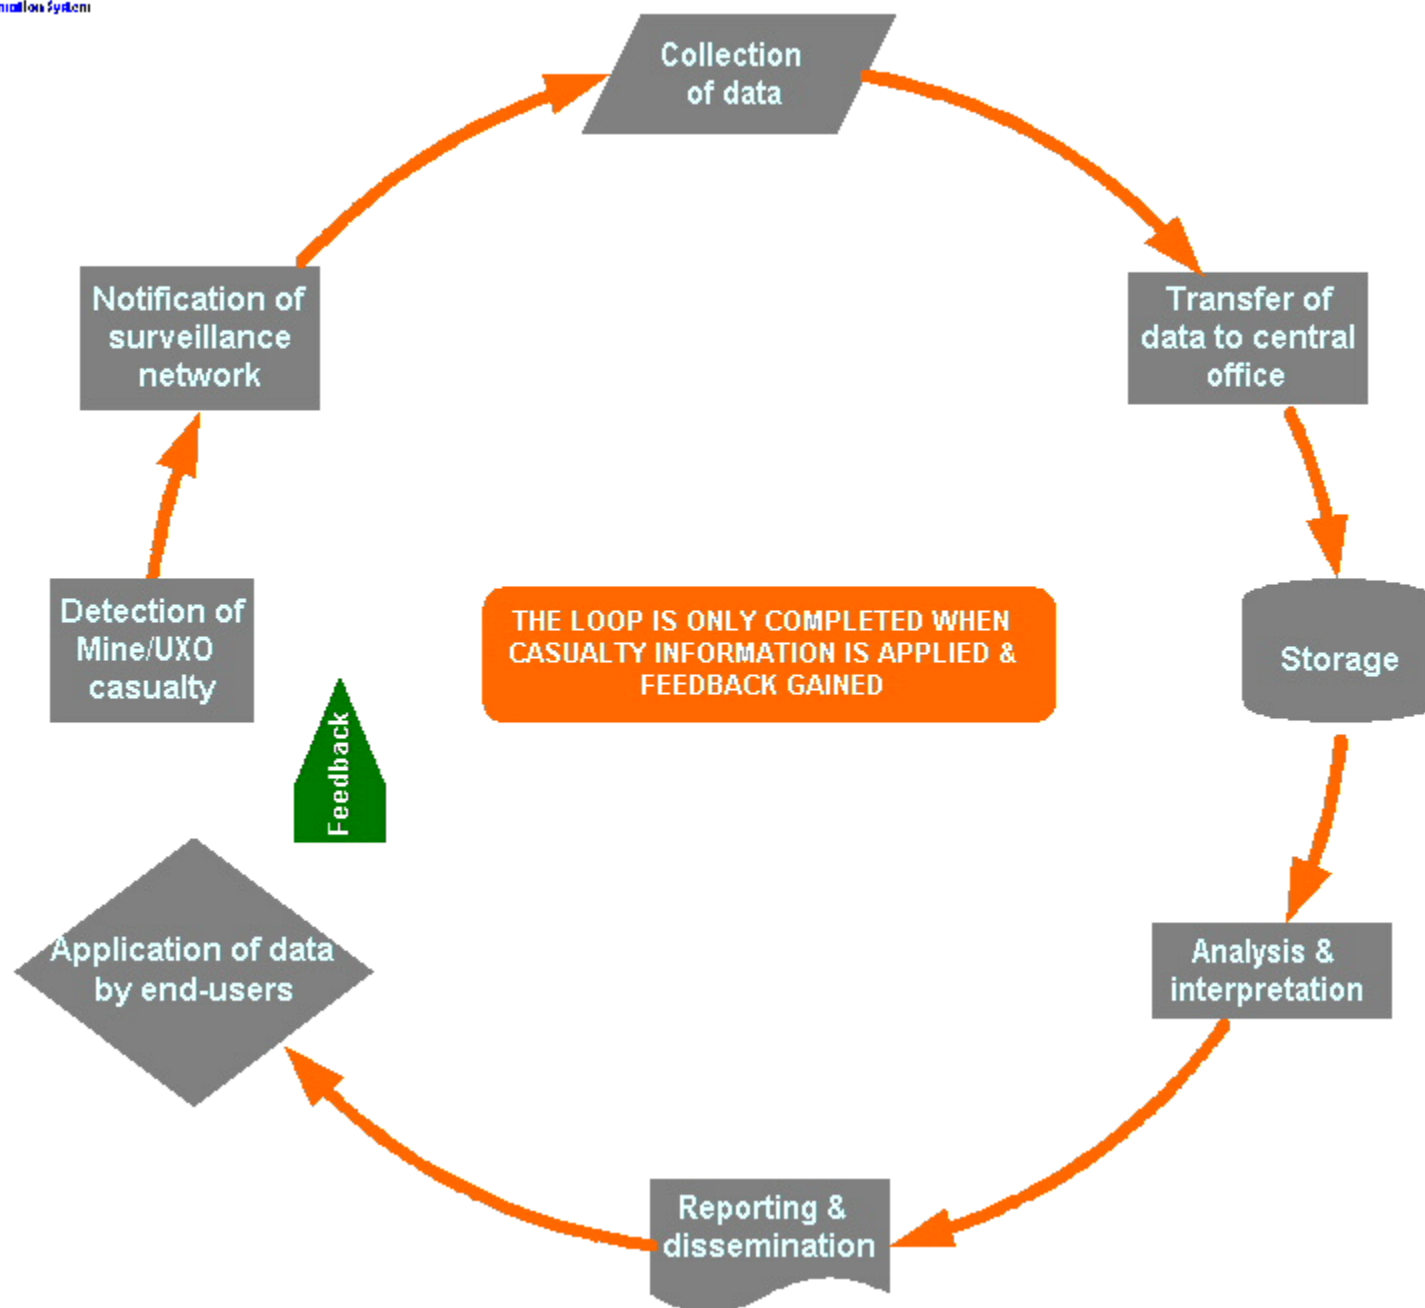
mation System

Collection of data

Transfer of data to central office

Storage

Analysis & interpretation

Reporting & dissemination

Application of data by end-users

Feedback

Detection of Mine/UXO casualty

Notification of surveillance network

THE LOOP IS ONLY COMPLETED WHEN CASUALTY INFORMATION IS APPLIED & FEEDBACK GAINED